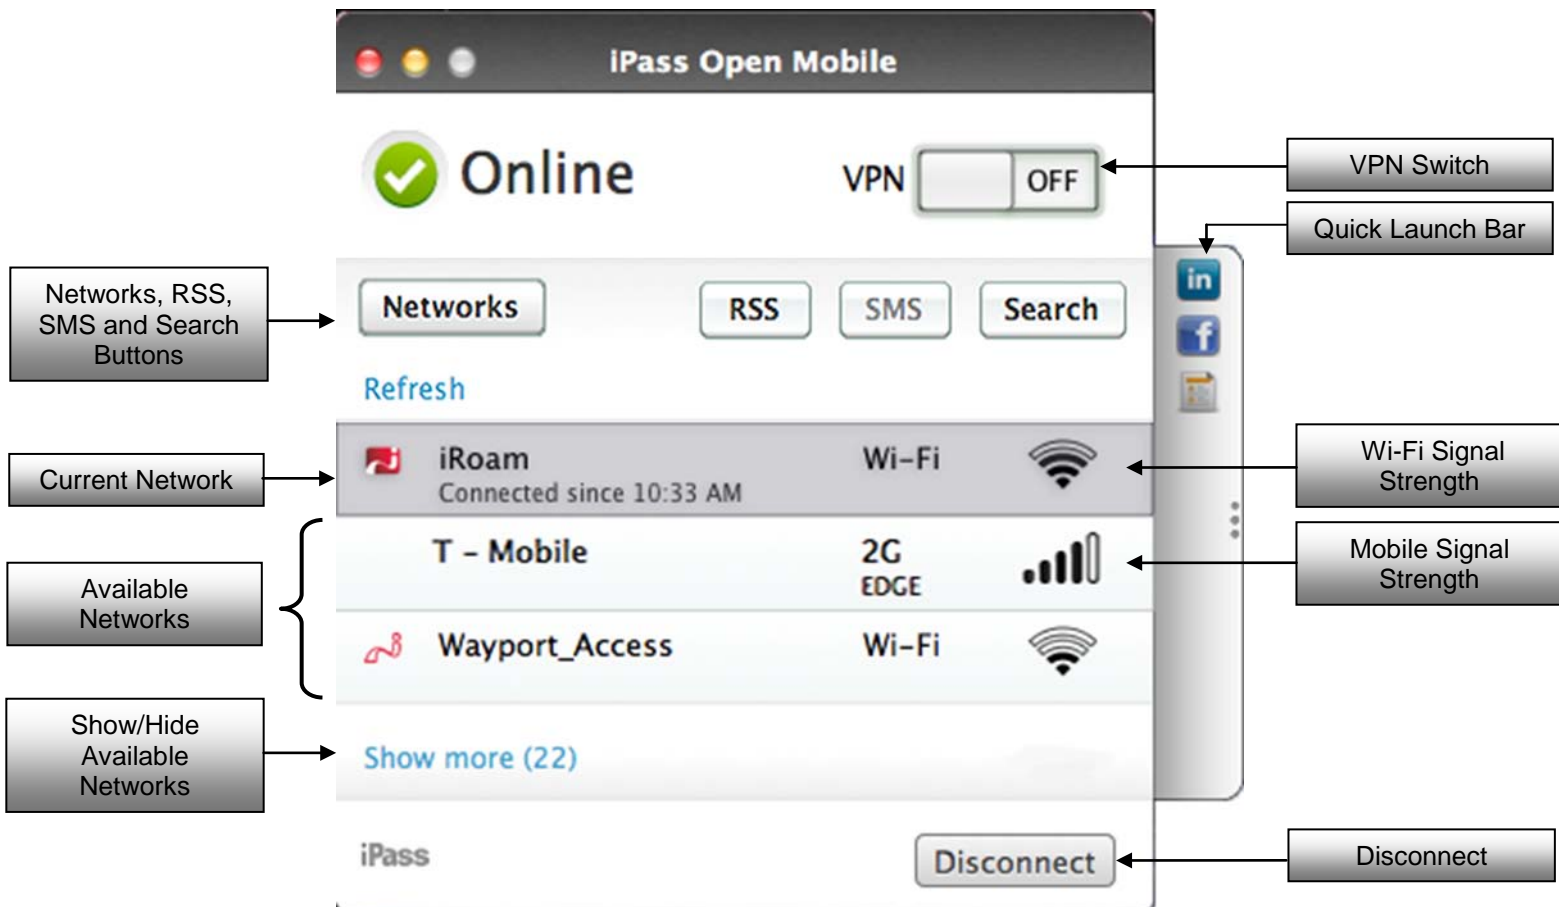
iPass Open Mobile

Online

VPN OFF

VPN Switch

Quick Launch Bar

Networks, RSS, SMS and Search Buttons

Networks RSS SMS Search

in

f

Refresh

Current Network

iRoam
Connected since 10:33 AM
Wi-Fi

Wi-Fi Signal Strength

T - Mobile
2G
EDGE

Mobile Signal Strength

Available Networks

Wayport_Access
Wi-Fi

Show/Hide Available Networks

Show more (22)

iPass

Disconnect

Disconnect